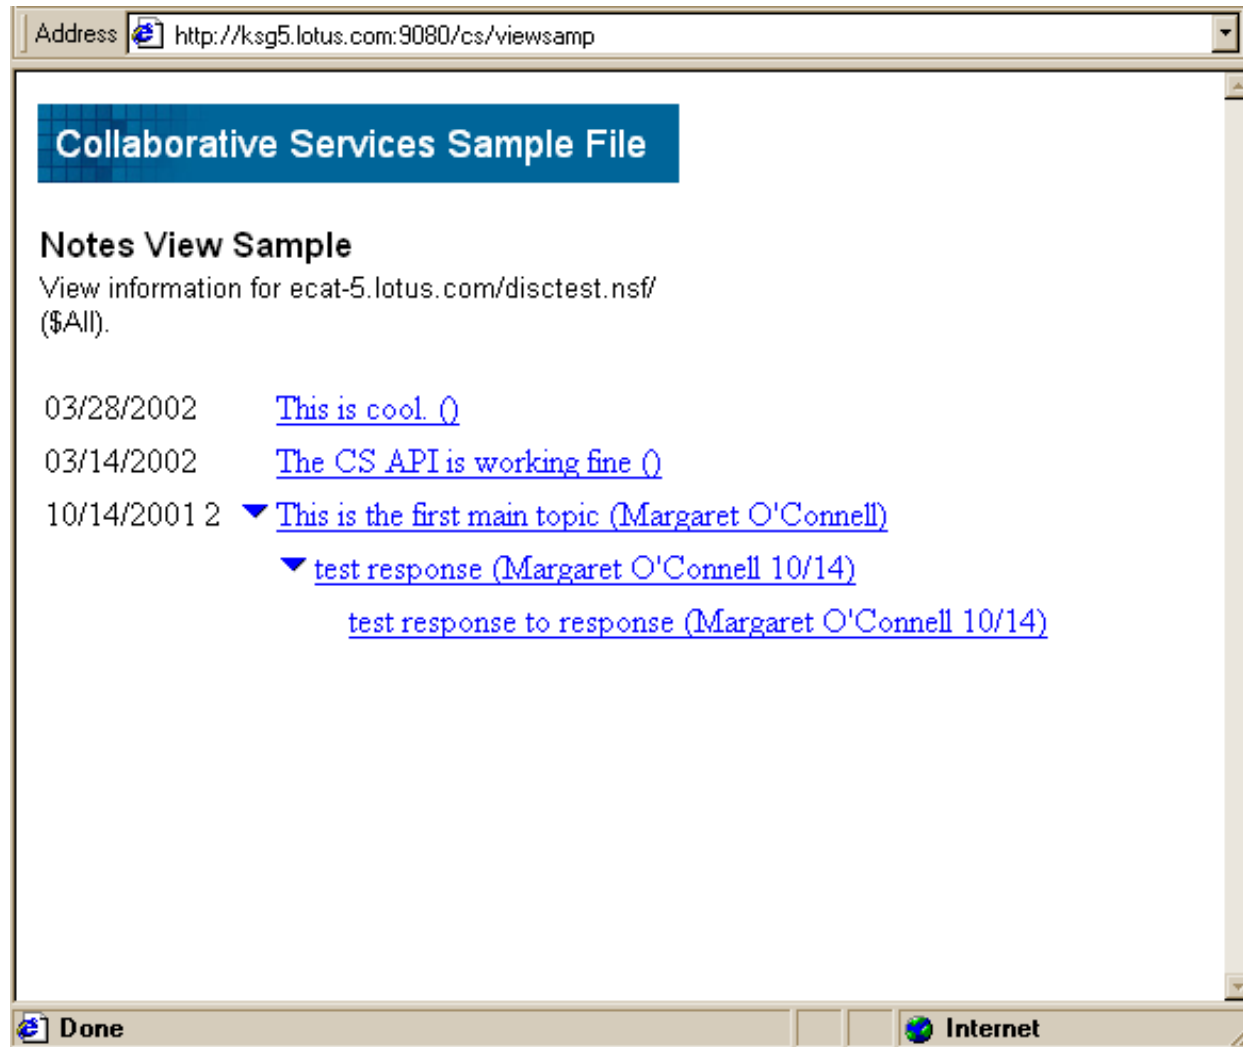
Address http://ksg5.lotus.com:9080/cs/viewsamp

Collaborative Services Sample File

Notes View Sample

View information for ecat-5.lotus.com/disctest.nsf/($All).

| | |
|---|---|
| 03/28/2002 | This is cool. () |
| 03/14/2002 | The CS API is working fine () |
| 10/14/2001 2 | This is the first main topic (Margaret O'Connell) |
| | test response (Margaret O'Connell 10/14) |
| | test response to response (Margaret O'Connell 10/14) |

Done

Internet